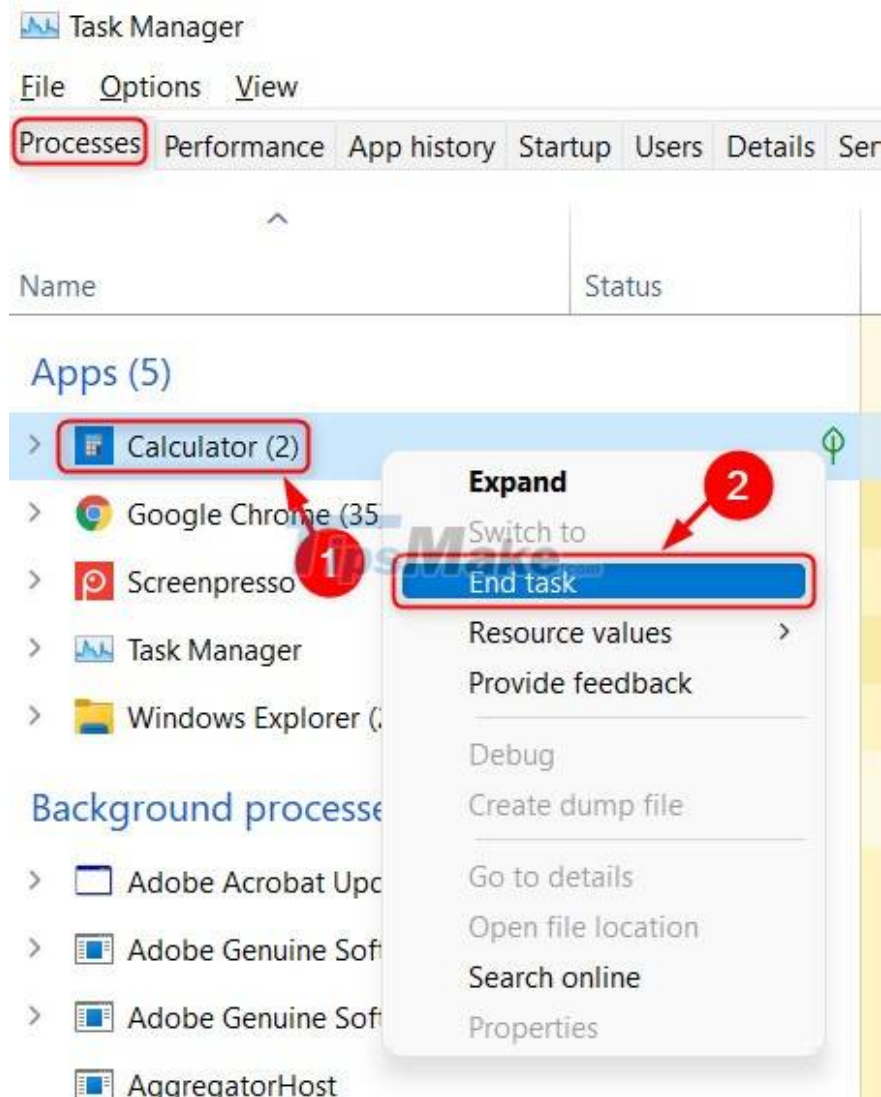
Task Manager

File Options View

Processes Performance App history Startup Users Details Ser

Name Status

Apps (5)

Calculator (2)

Google Chrome (35

Screenpresso

Task Manager

Windows Explorer (

Background processe

Adobe Acrobat Upc

Adobe Genuine Sof

Adobe Genuine Sof

AggregatorHost

Expand
Switch to
End task
Resource values >
Provide feedback
Debug
Create dump file
Go to details
Open file location
Search online
Properties

1

2

TipsMake